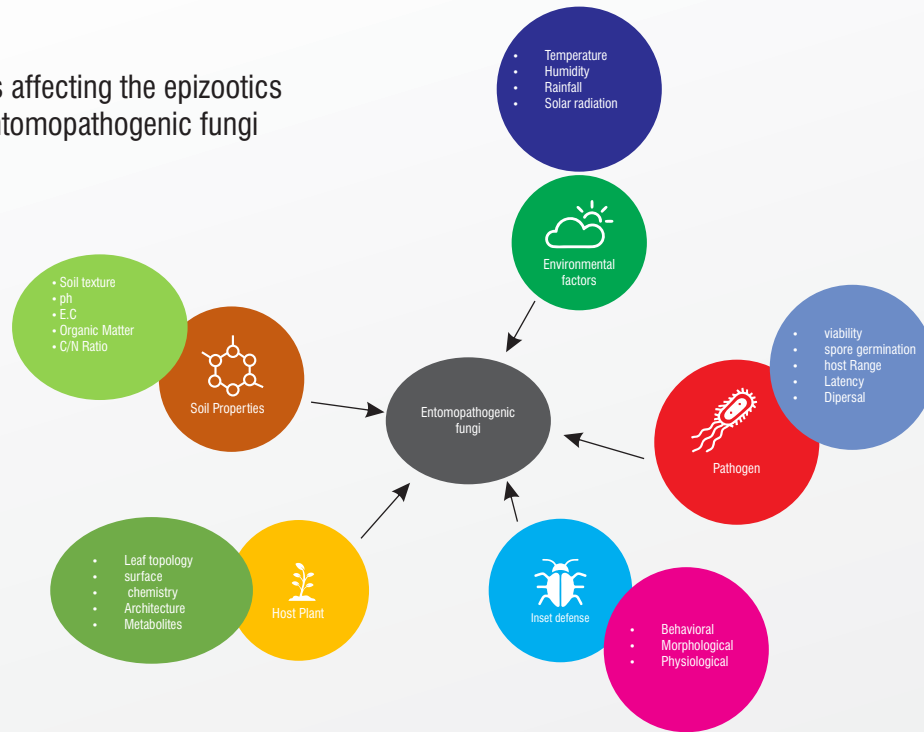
s affecting the epizootics
tomopathogenic fungi

- Temperature
- Humidity
- Rainfall
- Solar radiation

Environmental factors

- Soil texture
- ph
- E.C
- Organic Matter
- C/N Ratio

Soil Properties

Entomopathogenic fungi

- viability
- spore germination
- host Range
- Latency
- Dipersal

Pathogen

- Leaf topology
- surface
- chemistry
- Architecture
- Metabolites

Host Plant

Inset defense

- Behavioral
- Morphological
- Physiological